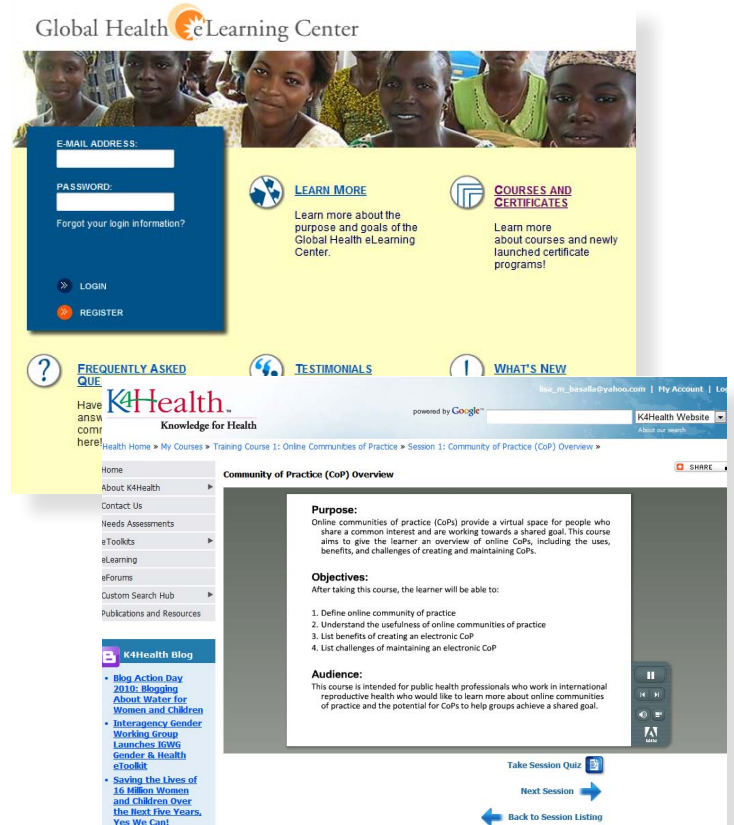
Global Health eLearning Center

E-MAIL ADDRESS:

PASSWORD:

Forgot your login information?

LOGIN

REGISTER

LEARN MORE

Learn more about the purpose and goals of the Global Health eLearning Center.

COURSES AND CERTIFICATES

Learn more about courses and newly launched certificate programs!

FREQUENTLY ASKED QUE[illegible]

Have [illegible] answ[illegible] comm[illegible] here!

TESTIMONIALS

WHAT'S NEW

K4Health™ Knowledge for Health

lisa_m_basalla@yahoo.com | My Account | Lo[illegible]

powered by Google™

K4Health Website

About our search

Health Home » My Courses » Training Course 1: Online Communities of Practice » Session 1: Community of Practice (CoP) Overview »

Home

About K4Health

Contact Us

Needs Assessments

eToolkits

eLearning

eForums

Custom Search Hub

Publications and Resources

K4Health Blog

- Blog Action Day 2010: Blogging About Water for Women and Children
- Interagency Gender Working Group Launches IGWG Gender & Health eToolkit
- Saving the Lives of 16 Million Women and Children Over the Next Five Years, Yes We Can!

Community of Practice (CoP) Overview

SHARE

Purpose:

Online communities of practice (CoPs) provide a virtual space for people who share a common interest and are working towards a shared goal. This course aims to give the learner an overview of online CoPs, including the uses, benefits, and challenges of creating and maintaining CoPs.

Objectives:

After taking this course, the learner will be able to:

1. Define online community of practice
2. Understand the usefulness of online communities of practice
3. List benefits of creating an electronic CoP
4. List challenges of maintaining an electronic CoP

Audience:

This course is intended for public health professionals who work in international reproductive health who would like to learn more about online communities of practice and the potential for CoPs to help groups achieve a shared goal.

Take Session Quiz

Next Session

Back to Session Listing